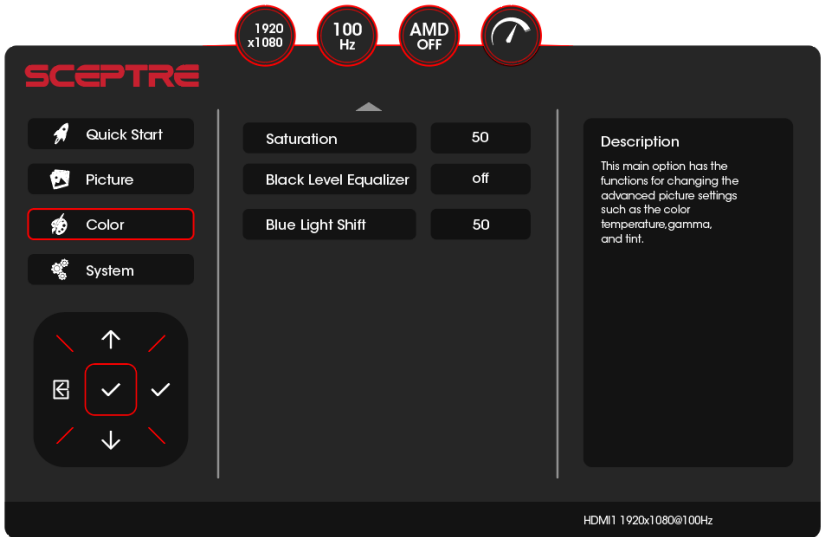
1920
x1080

100
Hz

AMD
OFF

SCEPTRE

Quick Start

Picture

Color

System

Saturation | 50

Black Level Equalizer | off

Blue Light Shift | 50

Description

This main option has the functions for changing the advanced picture settings such as the color temperature,gamma, and tint.

HDMI1 1920x1080@100Hz